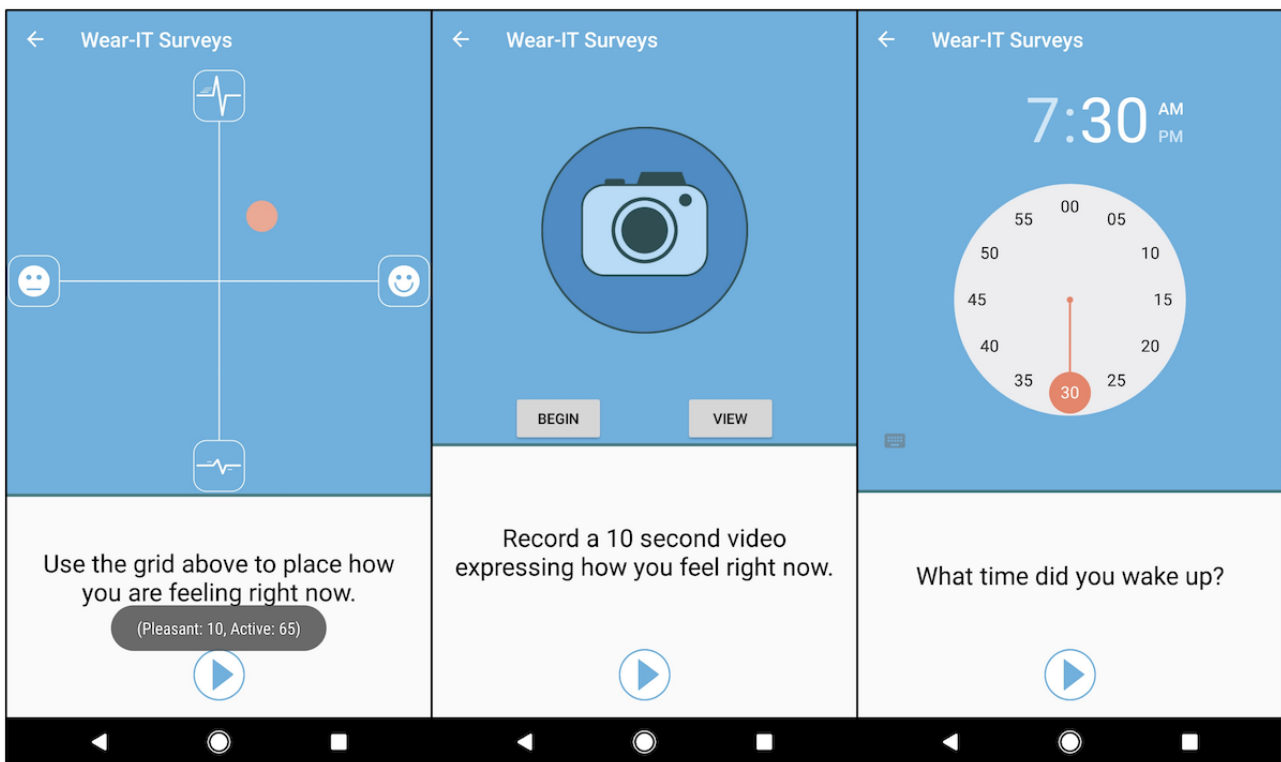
Wear-IT Surveys

Use the grid above to place how you are feeling right now.

(Pleasant: 10, Active: 65)

Wear-IT Surveys

BEGIN

VIEW

Record a 10 second video expressing how you feel right now.

Wear-IT Surveys

7:30 AM PM

00
05
10
15
20
25
30
35
40
45
50
55

What time did you wake up?